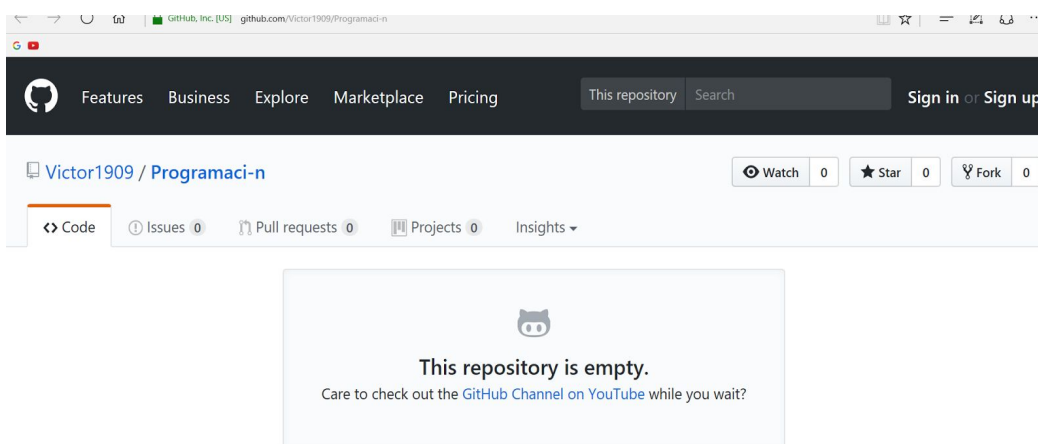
GitHub, Inc. [US] github.com/Victor1909/Programaci-n

G

Features Business Explore Marketplace Pricing

This repository Search

Sign in or Sign up

Victor1909 / Programaci-n

Watch 0 Star 0 Fork 0

<> Code Issues 0 Pull requests 0 Projects 0 Insights

This repository is empty.

Care to check out the GitHub Channel on YouTube while you wait?